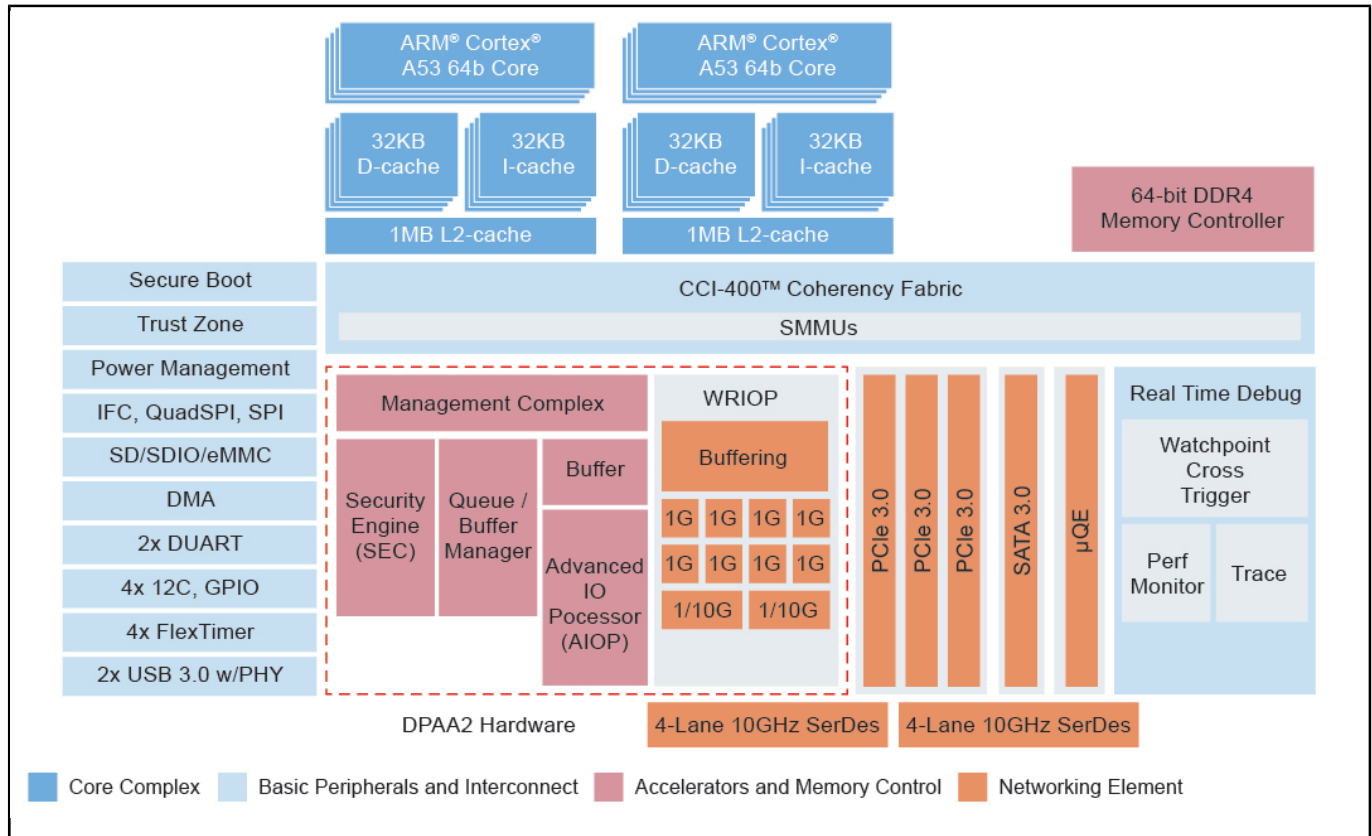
ARM® Cortex® A53 64b Core

32KB D-cache

32KB I-cache

1MB L2-cache

ARM® Cortex® A53 64b Core

32KB D-cache

32KB I-cache

1MB L2-cache

64-bit DDR4 Memory Controller

Secure Boot

Trust Zone

Power Management

IFC, QuadSPI, SPI

SD/SDIO/eMMC

DMA

2x DUART

4x 12C, GPIO

4x FlexTimer

2x USB 3.0 w/PHY

CCI-400™ Coherency Fabric

SMMUs

Management Complex

Security Engine (SEC)

Queue / Buffer Manager

Buffer

Advanced IO Processor (AIOP)

WRIOP

Buffering

1G 1G 1G 1G

1G 1G 1G 1G

1/10G 1/10G

PCIe 3.0

PCIe 3.0

PCIe 3.0

SATA 3.0

μQE

Real Time Debug

Watchpoint Cross Trigger

Perf Monitor

Trace

DPAA2 Hardware

4-Lane 10GHz SerDes

4-Lane 10GHz SerDes

Core Complex Basic Peripherals and Interconnect Accelerators and Memory Control Networking Element